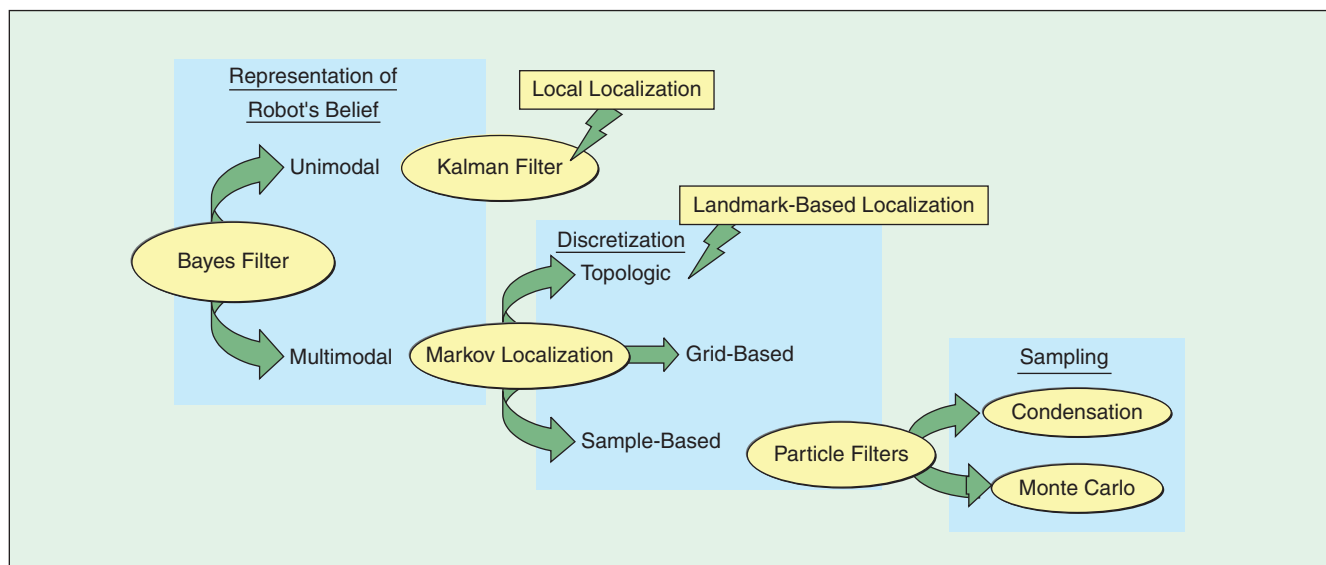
Representation of Robot's Belief

Local Localization

Unimodal

Kalman Filter

Landmark-Based Localization

Discretization

Bayes Filter

Topologic

Multimodal

Markov Localization

Grid-Based

Sampling

Condensation

Sample-Based

Particle Filters

Monte Carlo